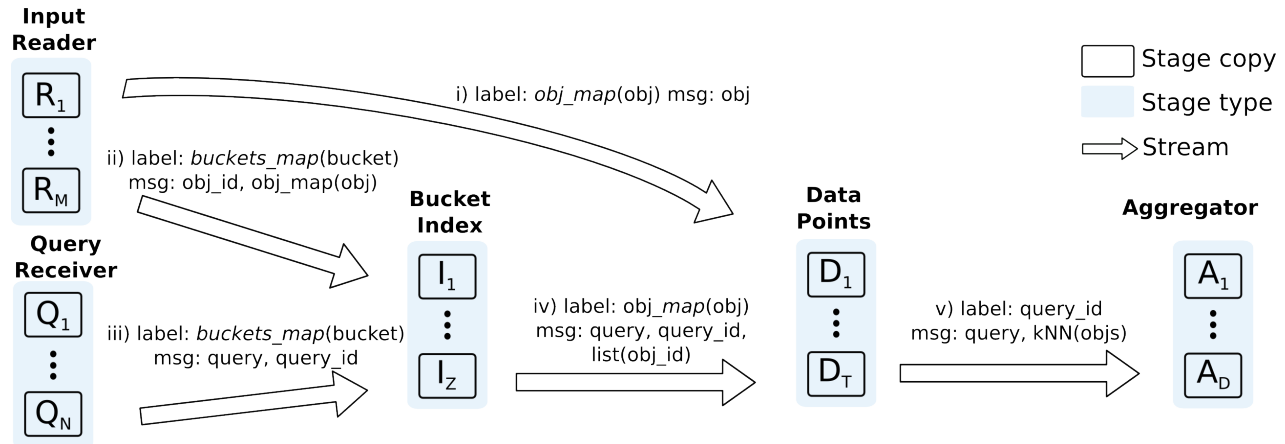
Input Reader

$R_1$

$R_M$

Query Receiver

$Q_1$

$Q_N$

i) label: *obj_map*(obj) msg: obj

ii) label: *buckets_map*(bucket) msg: obj_id, obj_map(obj)

iii) label: *buckets_map*(bucket) msg: query, query_id

Bucket Index

$I_1$

$I_Z$

iv) label: obj_*map*(obj) msg: query, query_id, list(obj_id)

Data Points

$D_1$

$D_T$

v) label: query_id msg: query, kNN(objs)

Aggregator

$A_1$

$A_D$

Stage copy

Stage type

Stream